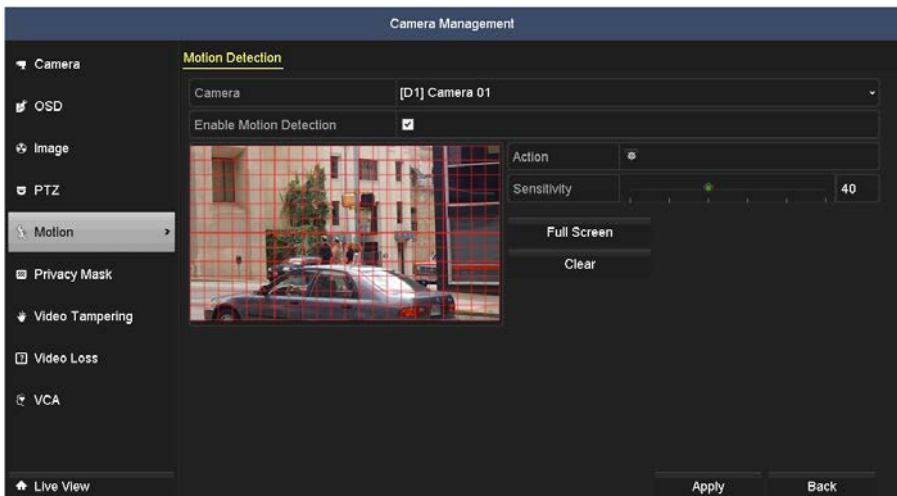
Camera Management

Camera

OSD

Image

PTZ

Motion

Privacy Mask

Video Tampering

Video Loss

VCA

Live View

Motion Detection

| Camera | [D1] Camera 01 |
|---|---|
| Enable Motion Detection | ☑ |

Action

Sensitivity

40

Full Screen

Clear

Apply

Back